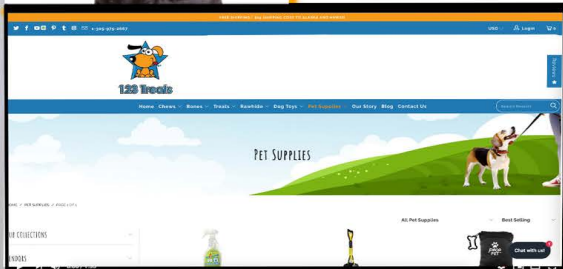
FREE SHIPPING* ON SHIPPING COST TO ALASKA AND HAWAII

+ 1-305-979-4667

USD Login

Reviews

123 Treats

Home Chews Bones Treats Rawhide Dog Toys Pet Supplies Our Story Blog Contact Us

Search Products

Pet Supplies

HOME / PET SUPPLIES / PAGE 1 OF 3

All Pet Supplies

Best Selling

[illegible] COLLECTIONS

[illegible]NDORS

Chat with us!